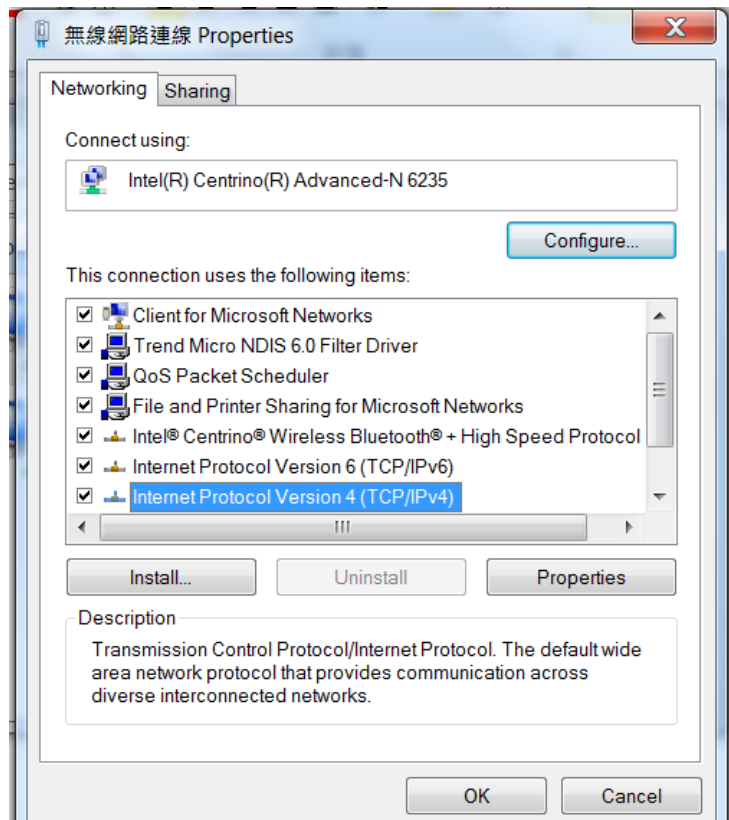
無線網路連線 Properties

Networking | Sharing

Connect using:

Intel(R) Centrino(R) Advanced-N 6235

Configure...

This connection uses the following items:

☑ Client for Microsoft Networks
☑ Trend Micro NDIS 6.0 Filter Driver
☑ QoS Packet Scheduler
☑ File and Printer Sharing for Microsoft Networks
☑ Intel® Centrino® Wireless Bluetooth® + High Speed Protocol
☑ Internet Protocol Version 6 (TCP/IPv6)
☑ Internet Protocol Version 4 (TCP/IPv4)

Install... | Uninstall | Properties

Description

Transmission Control Protocol/Internet Protocol. The default wide area network protocol that provides communication across diverse interconnected networks.

OK | Cancel